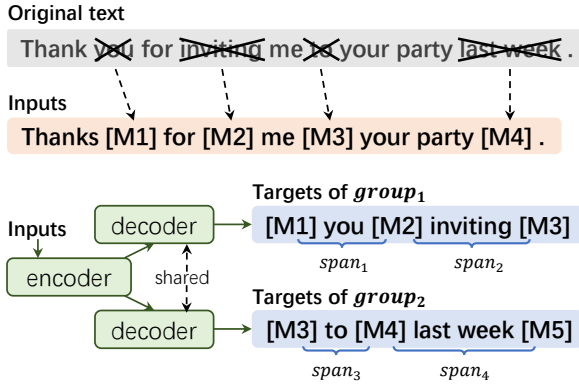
Original text

Thank you for inviting me to your party last week .

Inputs

Thanks [M1] for [M2] me [M3] your party [M4] .

Targets of $group_1$

Inputs

decoder

[M1] you [M2] inviting [M3]

$span_1$ $span_2$

encoder

shared

Targets of $group_2$

decoder

[M3] to [M4] last week [M5]

$span_3$ $span_4$